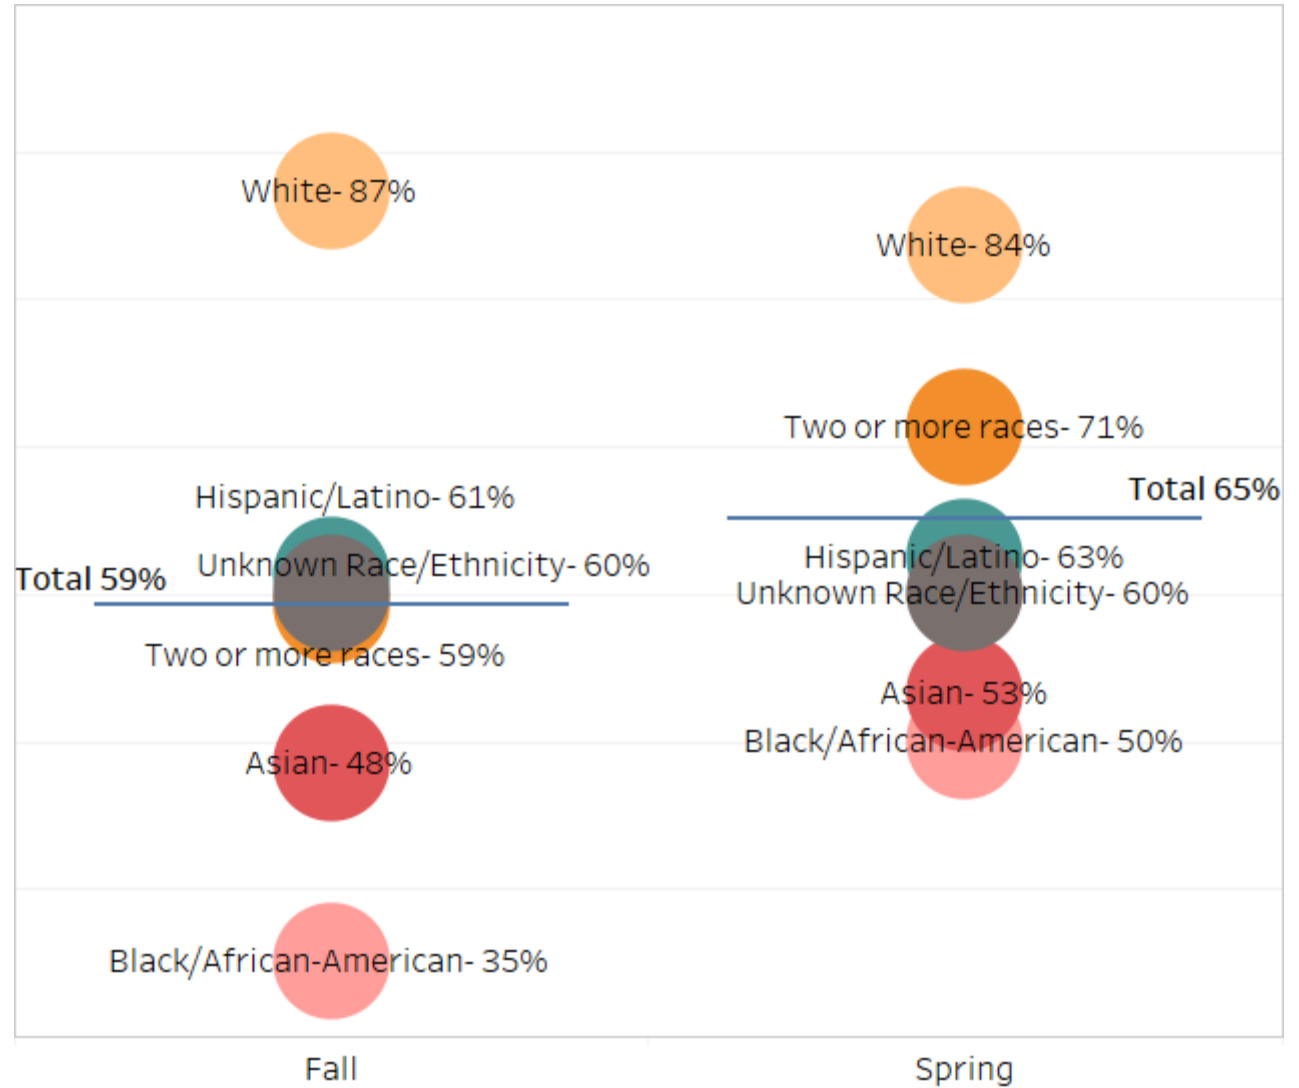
White- 87%

White- 84%

Two or more races- 71%

Total 65%

Hispanic/Latino- 61%

Unknown Race/Ethnicity- 60%

Total 59%

Hispanic/Latino- 63%

Unknown Race/Ethnicity- 60%

Two or more races- 59%

Asian- 53%

Black/African-American- 50%

Asian- 48%

Black/African-American- 35%

Fall

Spring